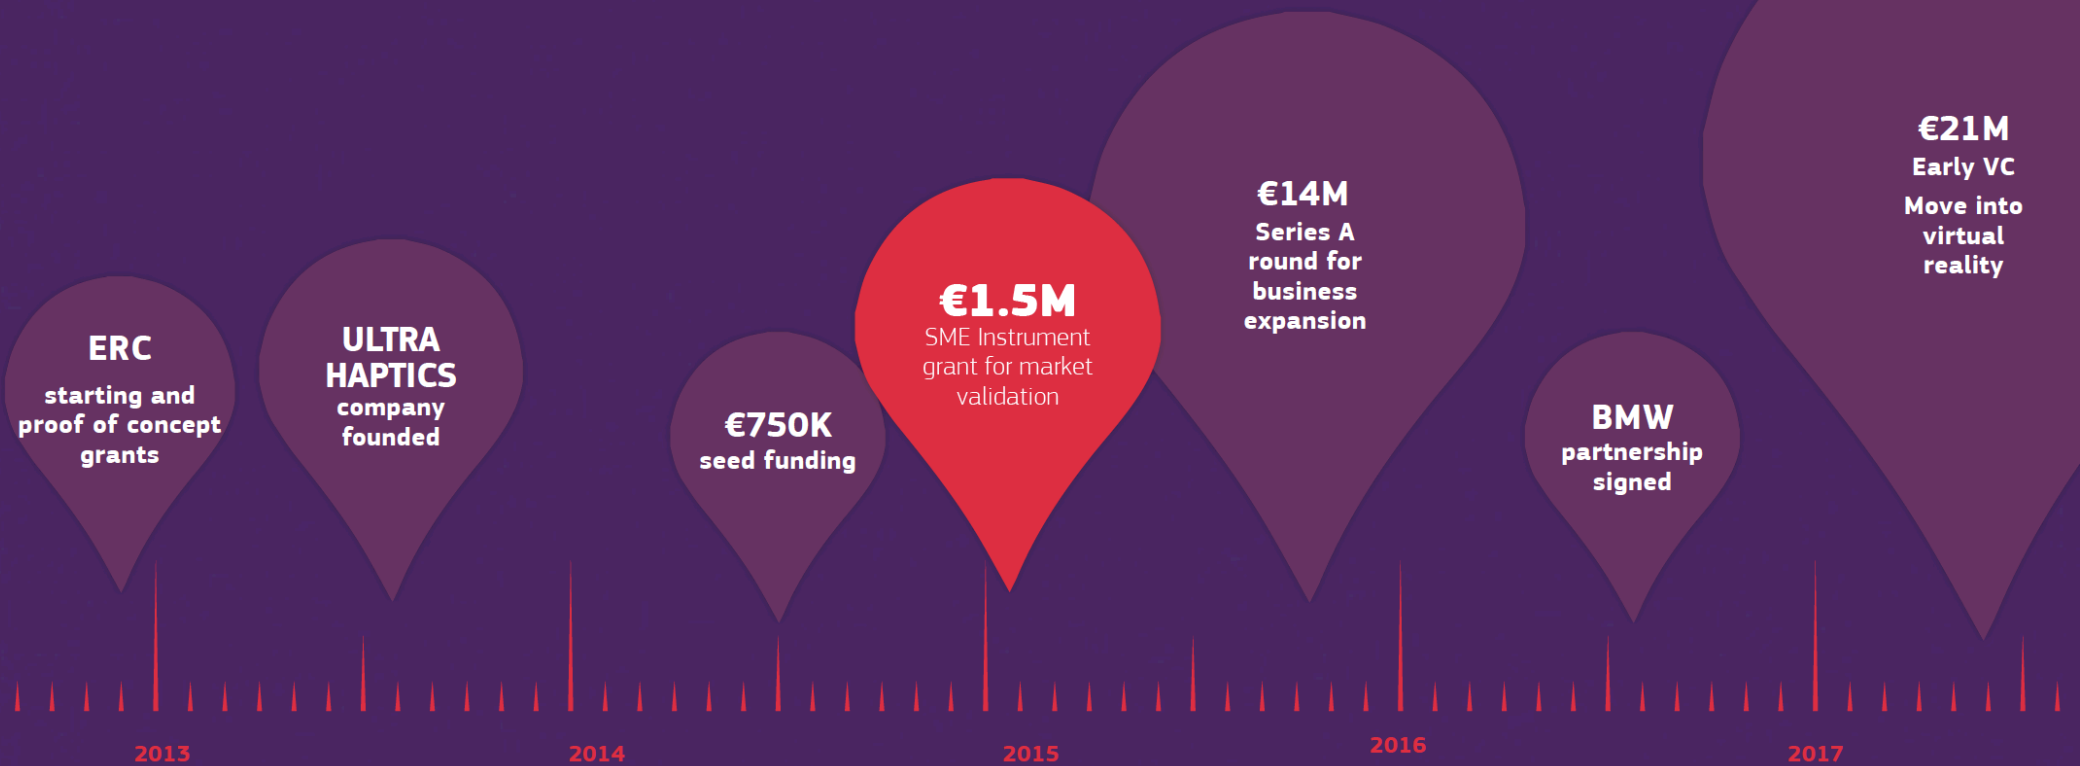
ERC
starting and proof of concept grants

ULTRA HAPTICS
company founded

€750K
seed funding

€1.5M
SME Instrument grant for market validation

€14M
Series A round for business expansion

BMW
partnership signed

€21M
Early VC
Move into virtual reality

2013

2014

2015

2016

2017